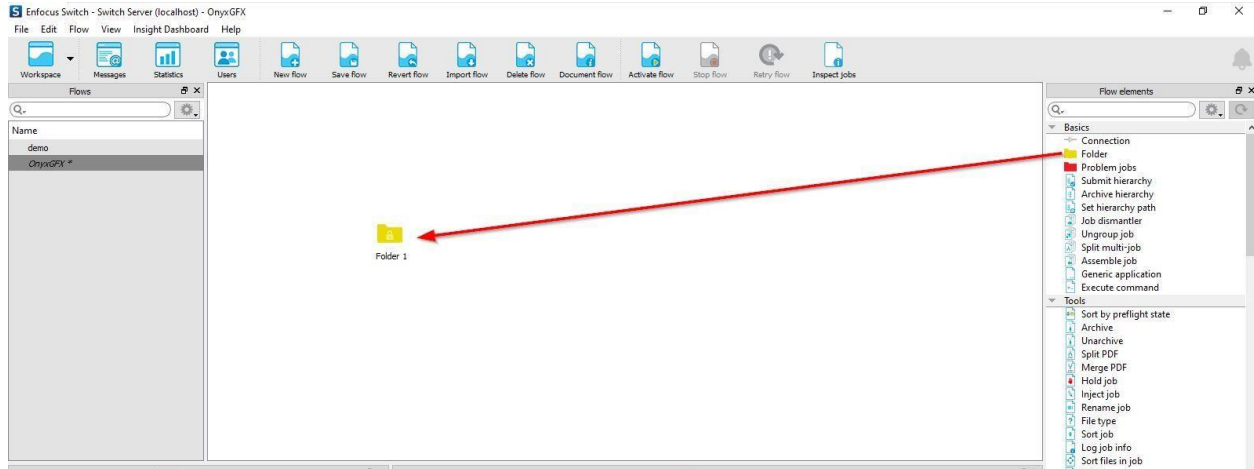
Enfocus Switch - Switch Server (localhost) - OnyxGFX
File Edit Flow View Insight Dashboard Help
Workspace Messages Statistics Users New flow Save flow Revert flow Import flow Delete flow Document flow Activate flow Stop flow Retry flow Inspect jobs

Flows
Name
demo
OnyxGFX *

Folder 1

Flow elements
Basics
Connection
Folder
Problem jobs
Submit hierarchy
Archive hierarchy
Set hierarchy path
Job dismantler
Ungroup job
Split multi-job
Assemble job
Generic application
Execute command
Tools
Sort by preflight state
Archive
Unarchive
Split PDF
Merge PDF
Hold job
Inject job
Rename job
File type
Sort job
Log job info
Sort files in job